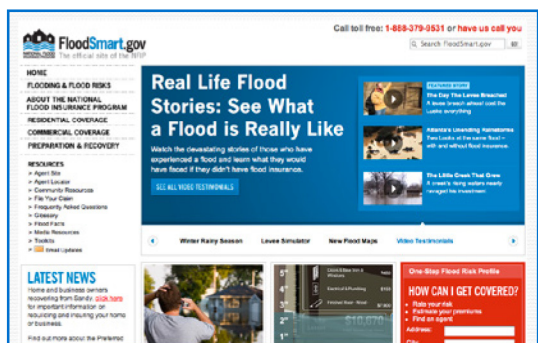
FloodSmart.gov
The official site of the NFIP

Call toll free: 1-888-379-9531 or have us call you

Search FloodSmart.gov

HOME
FLOODING & FLOOD RISKS
ABOUT THE NATIONAL FLOOD INSURANCE PROGRAM
RESIDENTIAL COVERAGE
COMMERCIAL COVERAGE
PREPARATION & RECOVERY

RESOURCES
> Agent Site
> Agent Locator
> Community Resources
> File Your Claim
> Frequently Asked Questions
> Glossary
> Flood Facts
> Media Resources
> Toolkits
Email Updates

Real Life Flood Stories: See What a Flood is Really Like

Watch the devastating stories of those who have experienced a flood and learn what they would have faced if they didn't have flood insurance.

SEE ALL VIDEO TESTIMONIALS

FEATURED STORY
The Day The Levee Breached
A levee breach almost cost the Locke everything

Atlanta's Unending Rainstorms
Two Looks at the same flood – with and without flood insurance.

The Little Creek That Grew
A creek's rising waters nearly ravaged his investment.

Winter Rainy Season   Levee Simulator   New Flood Maps   Video Testimonials

LATEST NEWS
Home and business owners recovering from Sandy, click here for important information on rebuilding and insuring your home or business.

Find out more about the Preferred

5"
4"
3"
2"
1"
$10,679

One-Step Flood Risk Profile
HOW CAN I GET COVERED?
> Rate your risk
> Estimate your premiums
> Find an agent
Address:
City: